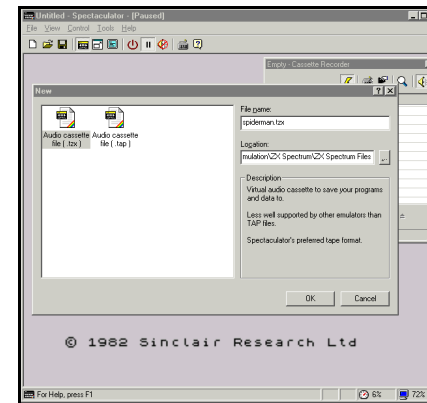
Untitled - Spectaculator - [Paused]

File View Control Tools Help

Empty - Cassette Recorder

New

?

Audio cassette file (.tzx)

Audio cassette file (.tap)

File name:

spiderman.tzx

Location:

mulation\ZX Spectrum\ZX Spectrum Files

...

Description

Virtual audio cassette to save your programs and data to.

Less well supported by other emulators than TAP files.

Spectaculator's preferred tape format.

OK

Cancel

© 1982 Sinclair Research Ltd

For Help, press F1

6%

72%